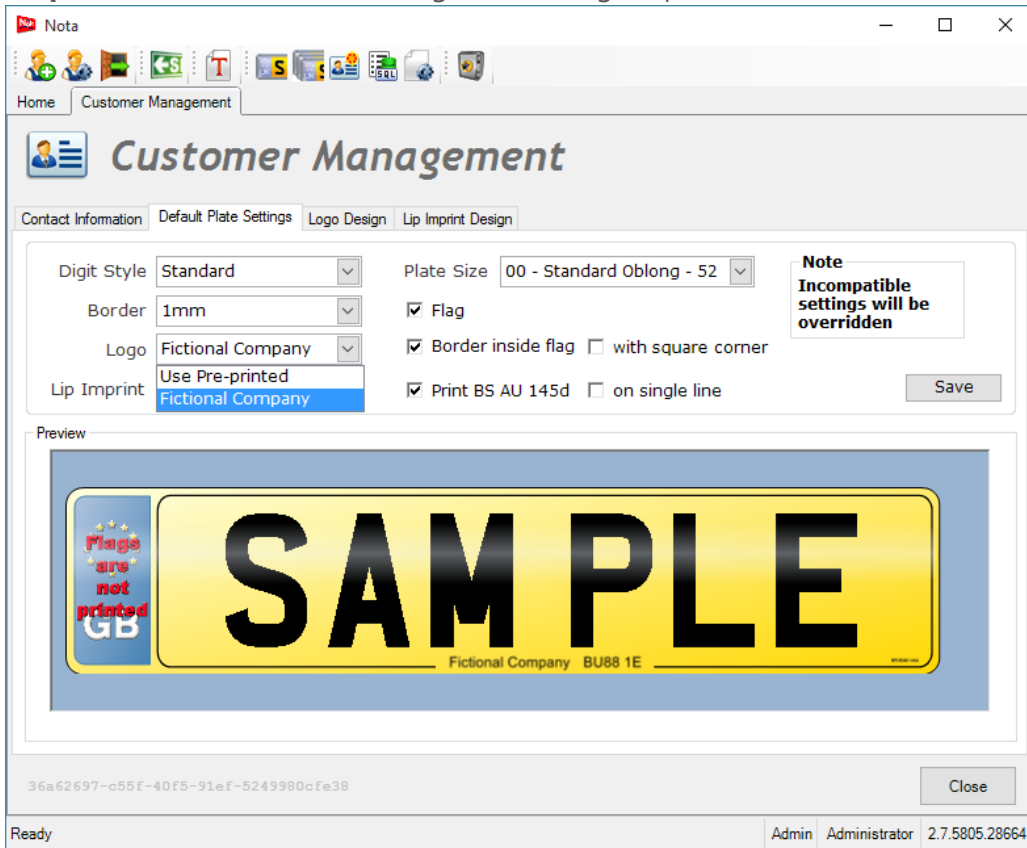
Nota

Home | Customer Management

Customer Management

Contact Information | Default Plate Settings | Logo Design | Lip Imprint Design

Digit Style Standard
Border 1mm
Logo Fictional Company
Lip Imprint
Use Pre-printed
Fictional Company

Plate Size 00 - Standard Oblong - 52
Flag
Border inside flag with square corner
Print BS AU 145d on single line

Note
Incompatible settings will be overridden

Save

Preview

Flags are not printed
GB
SAM PLE
Fictional Company BU88 1E
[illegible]

36a62697-c55f-40f5-91ef-5249980cfe38

Close

Ready | Admin | Administrator | 2.7.5805.28664